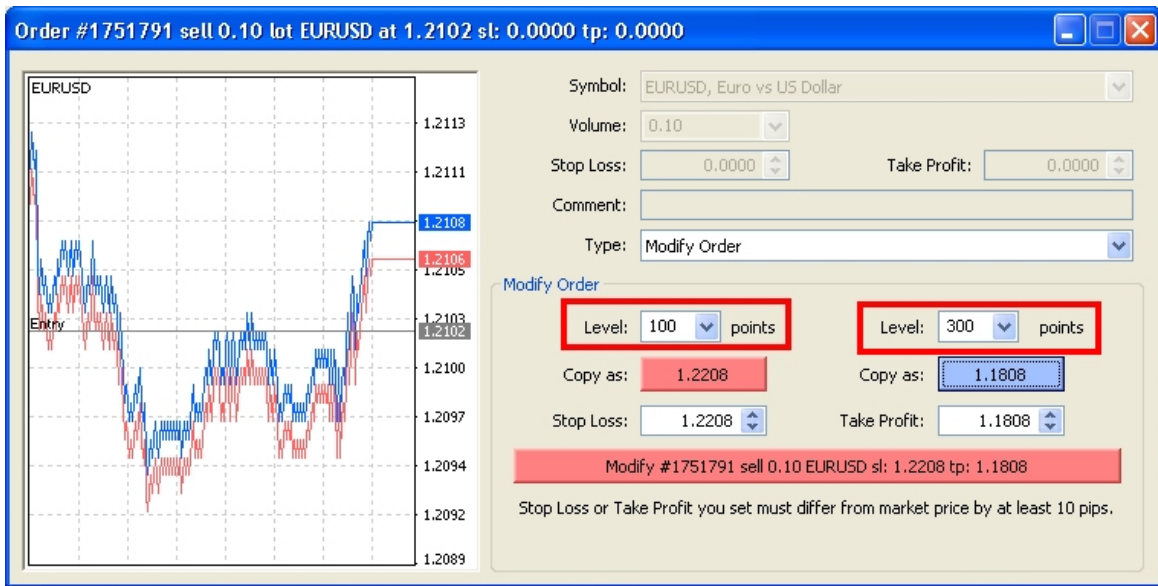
Order #1751791 sell 0.10 lot EURUSD at 1.2102 sl: 0.0000 tp: 0.0000

EURUSD
1.2113
1.2111
1.2108
1.2106
1.2105
1.2103
Entry
1.2102
1.2100
1.2097
1.2094
1.2092
1.2089

Symbol: EURUSD, Euro vs US Dollar
Volume: 0.10
Stop Loss: 0.0000
Take Profit: 0.0000
Comment:
Type: Modify Order

Modify Order
Level: 100 points
Level: 300 points
Copy as: 1.2208
Copy as: 1.1808
Stop Loss: 1.2208
Take Profit: 1.1808
Modify #1751791 sell 0.10 EURUSD sl: 1.2208 tp: 1.1808
Stop Loss or Take Profit you set must differ from market price by at least 10 pips.